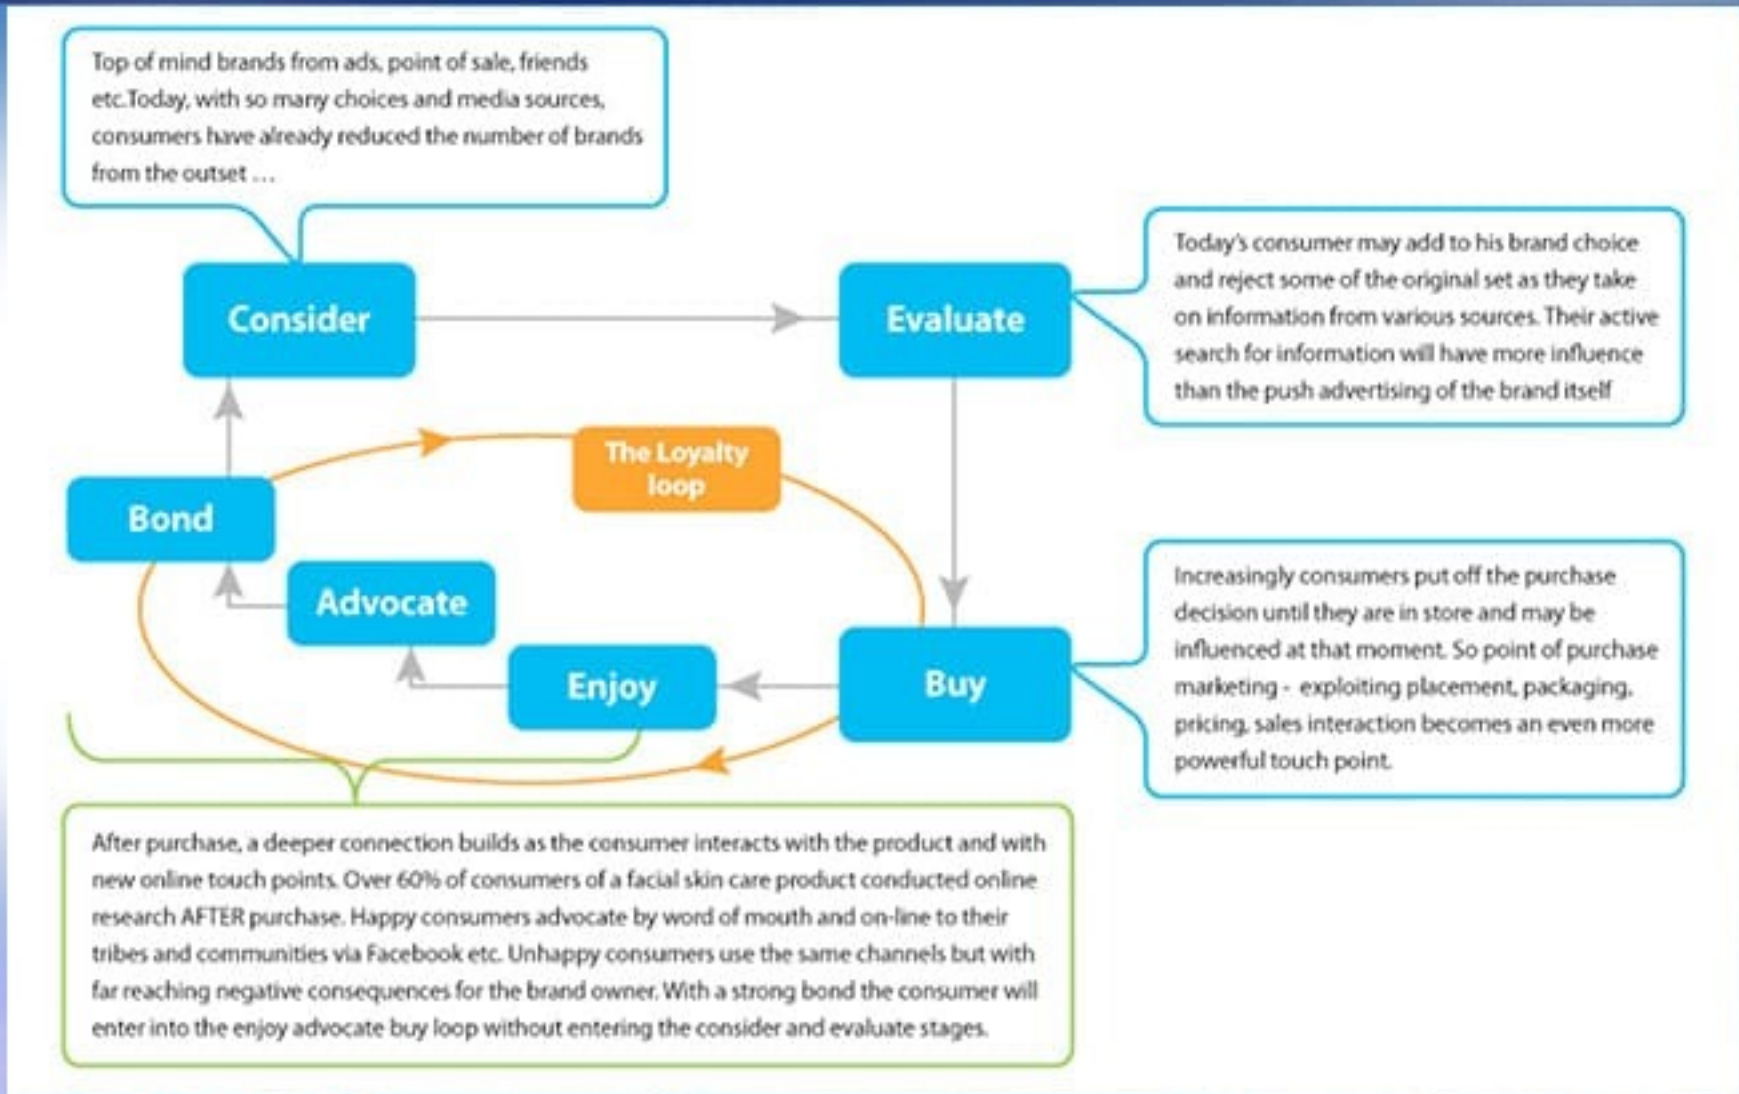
Top of mind brands from ads, point of sale, friends etc.Today, with so many choices and media sources, consumers have already reduced the number of brands from the outset ...

Consider

Evaluate

Today's consumer may add to his brand choice and reject some of the original set as they take on information from various sources. Their active search for information will have more influence than the push advertising of the brand itself

The Loyalty loop

Bond

Advocate

Enjoy

Buy

Increasingly consumers put off the purchase decision until they are in store and may be influenced at that moment. So point of purchase marketing - exploiting placement, packaging, pricing, sales interaction becomes an even more powerful touch point.

After purchase, a deeper connection builds as the consumer interacts with the product and with new online touch points. Over 60% of consumers of a facial skin care product conducted online research AFTER purchase. Happy consumers advocate by word of mouth and on-line to their tribes and communities via Facebook etc. Unhappy consumers use the same channels but with far reaching negative consequences for the brand owner. With a strong bond the consumer will enter into the enjoy advocate buy loop without entering the consider and evaluate stages.